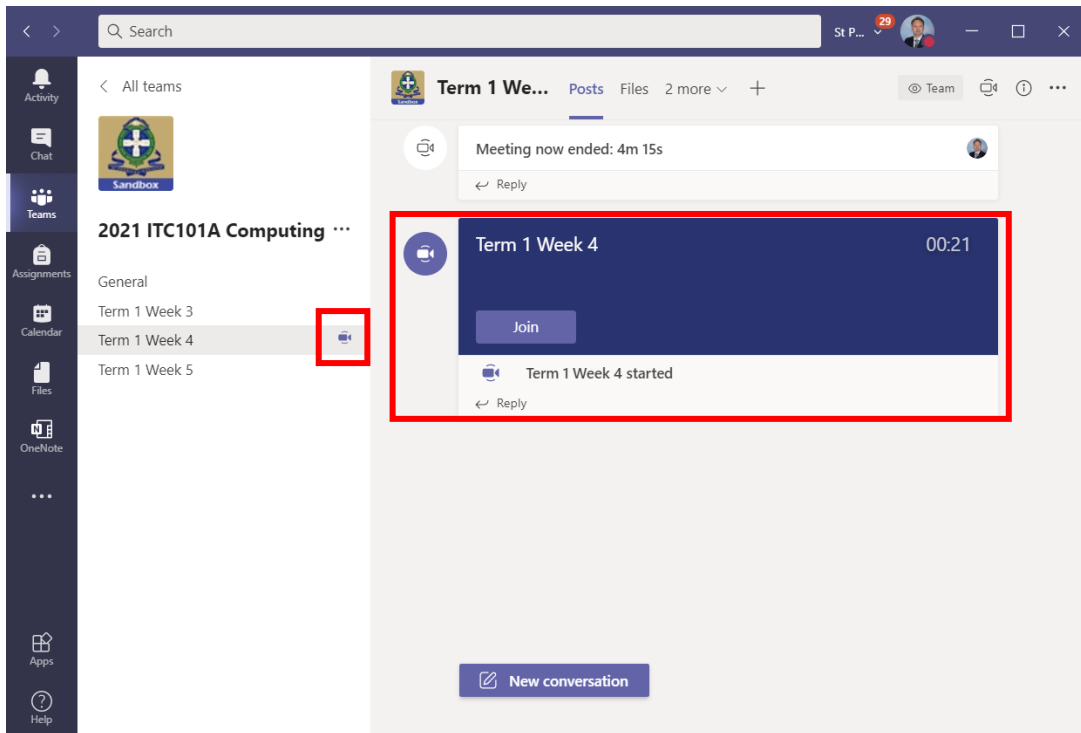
Search

St P... 29

Activity

Chat

Teams

Assignments

Calendar

Files

OneNote

...

Apps

Help

All teams

Sandbox

2021 ITC101A Computing ...

General

Term 1 Week 3

Term 1 Week 4

Term 1 Week 5

Term 1 We... Posts Files 2 more +

Team

...

Meeting now ended: 4m 15s

Reply

Term 1 Week 4 00:21

Join

Term 1 Week 4 started

Reply

New conversation